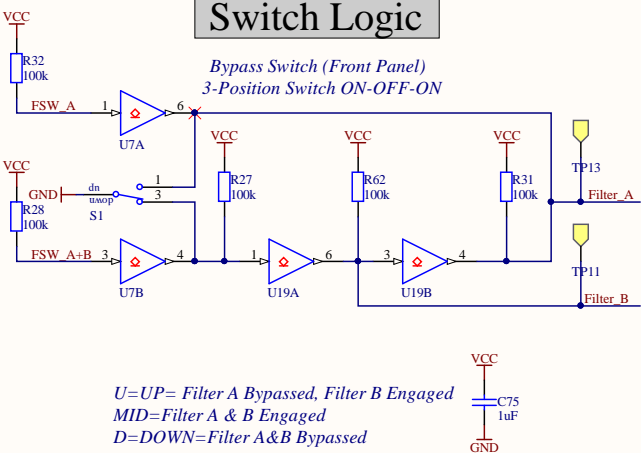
Switch Logic

VCC
R32
100k
FSW_A
1
6
U7A

Bypass Switch (Front Panel)
3-Position Switch ON-OFF-ON

VCC
R28
100k
GND
dn
umop
S1
1
3
FSW_A+B
3
4
U7B

VCC
R27
100k
1
6
U19A

VCC
R62
100k
3
4
U19B

VCC
R31
100k

TP13
Filter_A
TP11
Filter_B

VCC
C75
1uF
GND

U=UP= Filter A Bypassed, Filter B Engaged
MID=Filter A & B Engaged
D=DOWN=Filter A&B Bypassed